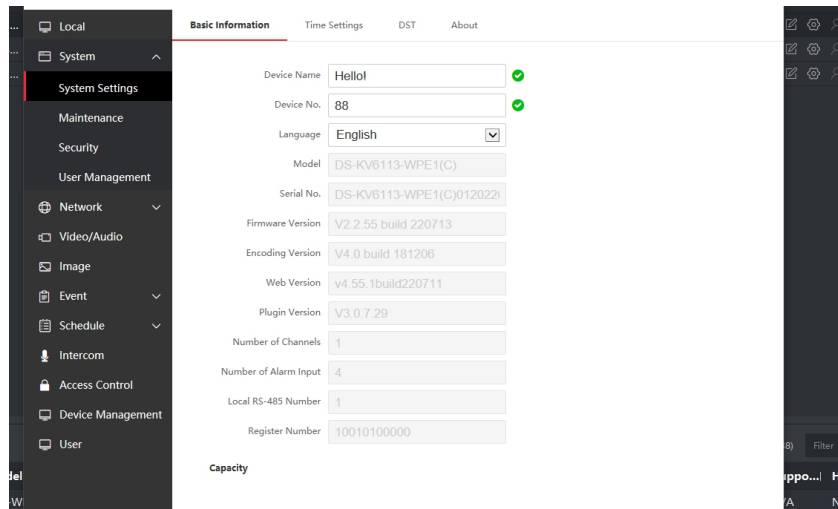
Local
System
System Settings
Maintenance
Security
User Management
Network
Video/Audio
Image
Event
Schedule
Intercom
Access Control
Device Management
User

Basic Information Time Settings DST About

Device Name Hello!
Device No. 88
Language English
Model DS-KV6113-WPE1(C)
Serial No. DS-KV6113-WPE1(C)012022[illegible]
Firmware Version V2.2.55 build 220713
Encoding Version V4.0 build 181206
Web Version v4.55.1build220711
Plugin Version V3.0.7.29
Number of Channels 1
Number of Alarm Input 4
Local RS-485 Number 1
Register Number 10010100000

Capacity

8) Filter
del
-WI
ppo...| H
A N